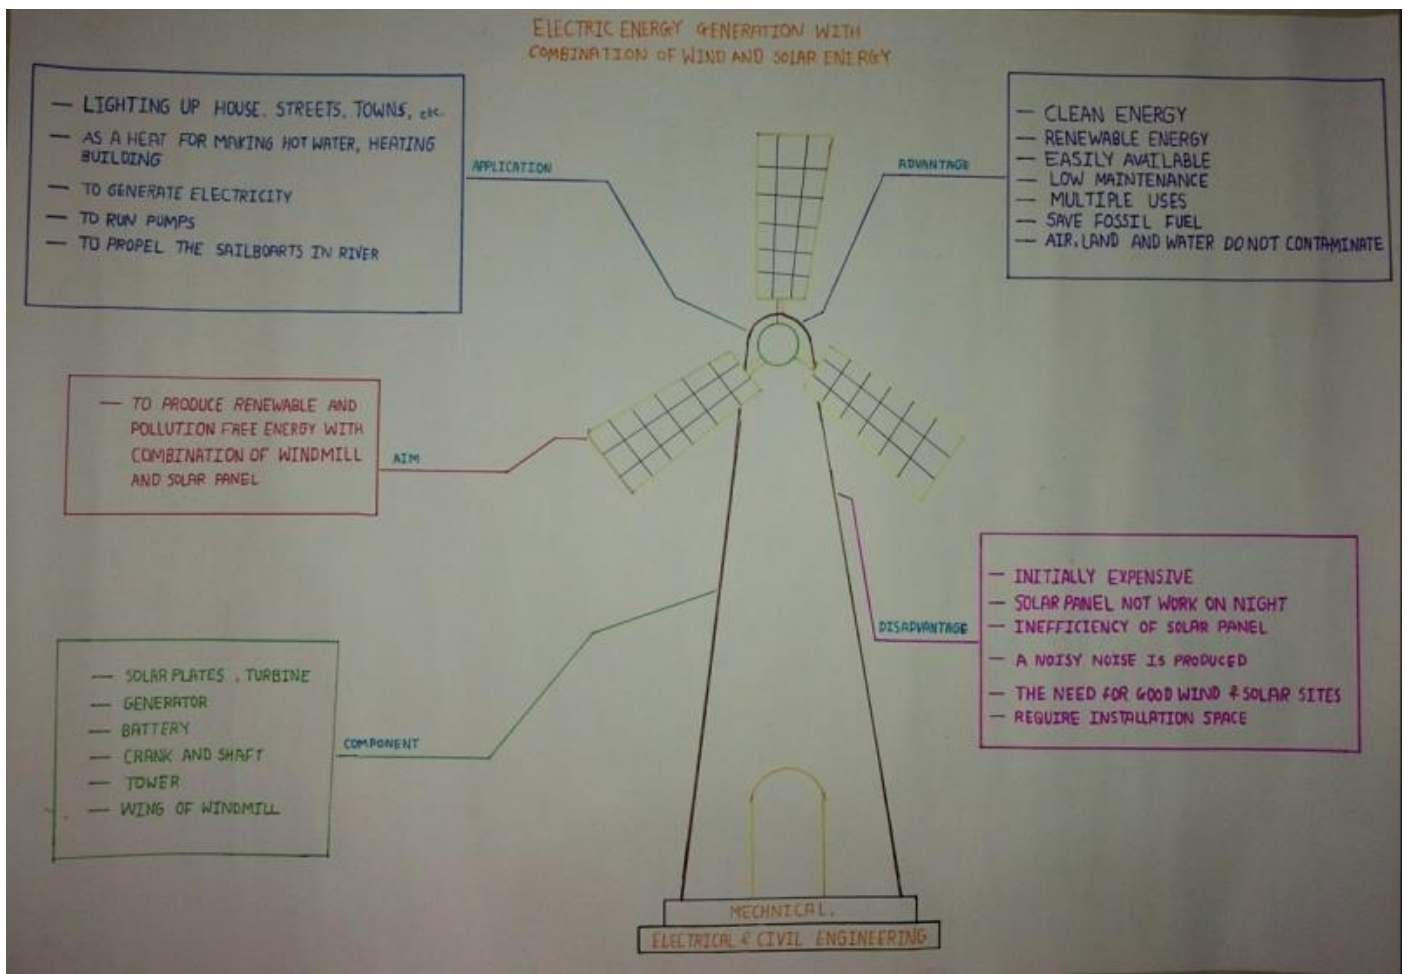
ELECTRIC ENERGY GENERATION WITH COMBINATION OF WIND AND SOLAR ENERGY

— LIGHTING UP HOUSE, STREETS, TOWNS, etc.
— AS A HEAT FOR MAKING HOT WATER, HEATING BUILDING
— TO GENERATE ELECTRICITY
— TO RUN PUMPS
— TO PROPEL THE SAILBOARTS IN RIVER

APPLICATION

ADVANTAGE

— CLEAN ENERGY
— RENEWABLE ENERGY
— EASILY AVAILABLE
— LOW MAINTENANCE
— MULTIPLE USES
— SAVE FOSSIL FUEL
— AIR, LAND AND WATER DO NOT CONTAMINATE

— TO PRODUCE RENEWABLE AND POLLUTION FREE ENERGY WITH COMBINATION OF WINDMILL AND SOLAR PANEL

AIM

DISADVANTAGE

— INITIALLY EXPENSIVE
— SOLAR PANEL NOT WORK ON NIGHT
— INEFFICIENCY OF SOLAR PANEL
— A NOISY NOISE IS PRODUCED
— THE NEED FOR GOOD WIND & SOLAR SITES
— REQUIRE INSTALLATION SPACE

— SOLAR PLATES, TURBINE
— GENERATOR
— BATTERY
— CRANK AND SHAFT
— TOWER
— WING OF WINDMILL

COMPONENT

MECHNICAL,
ELECTRICAL & CIVIL ENGINEERING